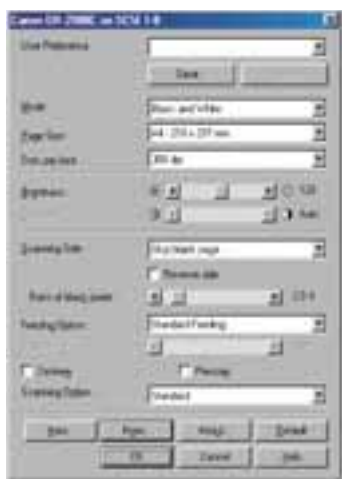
Canon DR-2080C on SCSI 1-0

User Preference

Save

Mode
Black and White

Page Size
A4 - 210 x 297 mm

Dots per inch
200 dpi

Brightness

Scanning Side
Skip blank page

Reverse side

Rate of blank paper

Feeding Option
Standard Feeding

Deskew

Prescan

Scanning Option
Standard

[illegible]

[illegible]

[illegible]

Default

OK

Cancel

Help